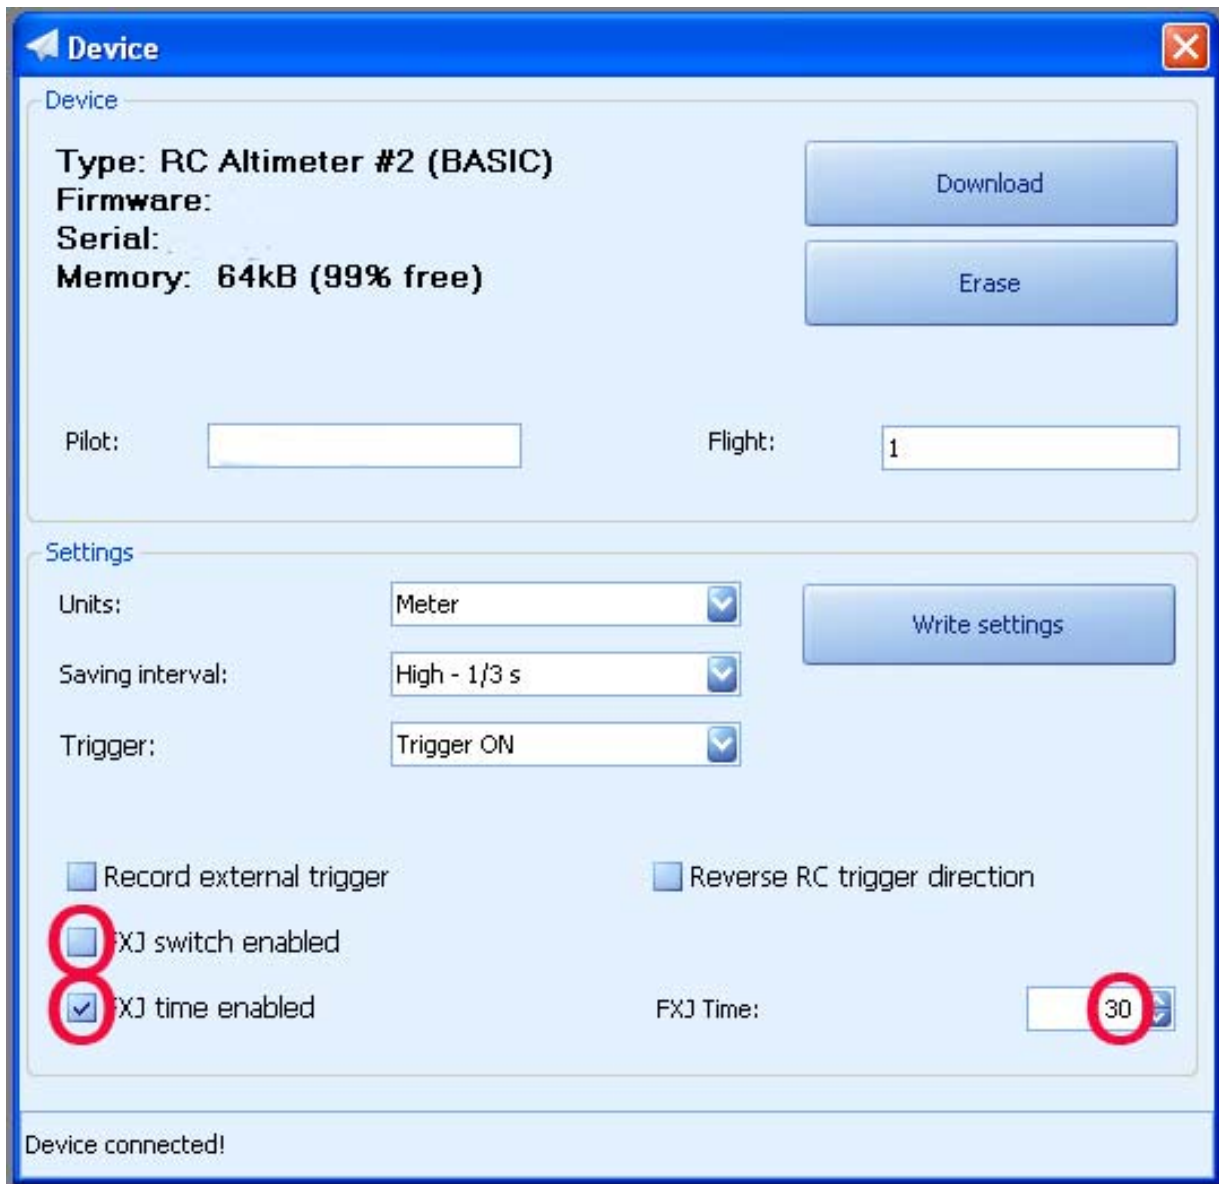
Device

Device

Type: RC Altimeter #2 (BASIC)
Firmware:
Serial:
Memory: 64kB (99% free)

Download

Erase

Pilot:

Flight: 1

Settings

Units: Meter

Saving interval: High - 1/3 s

Trigger: Trigger ON

Write settings

Record external trigger

Reverse RC trigger direction

FXJ switch enabled

FXJ time enabled

FXJ Time: 30

Device connected!